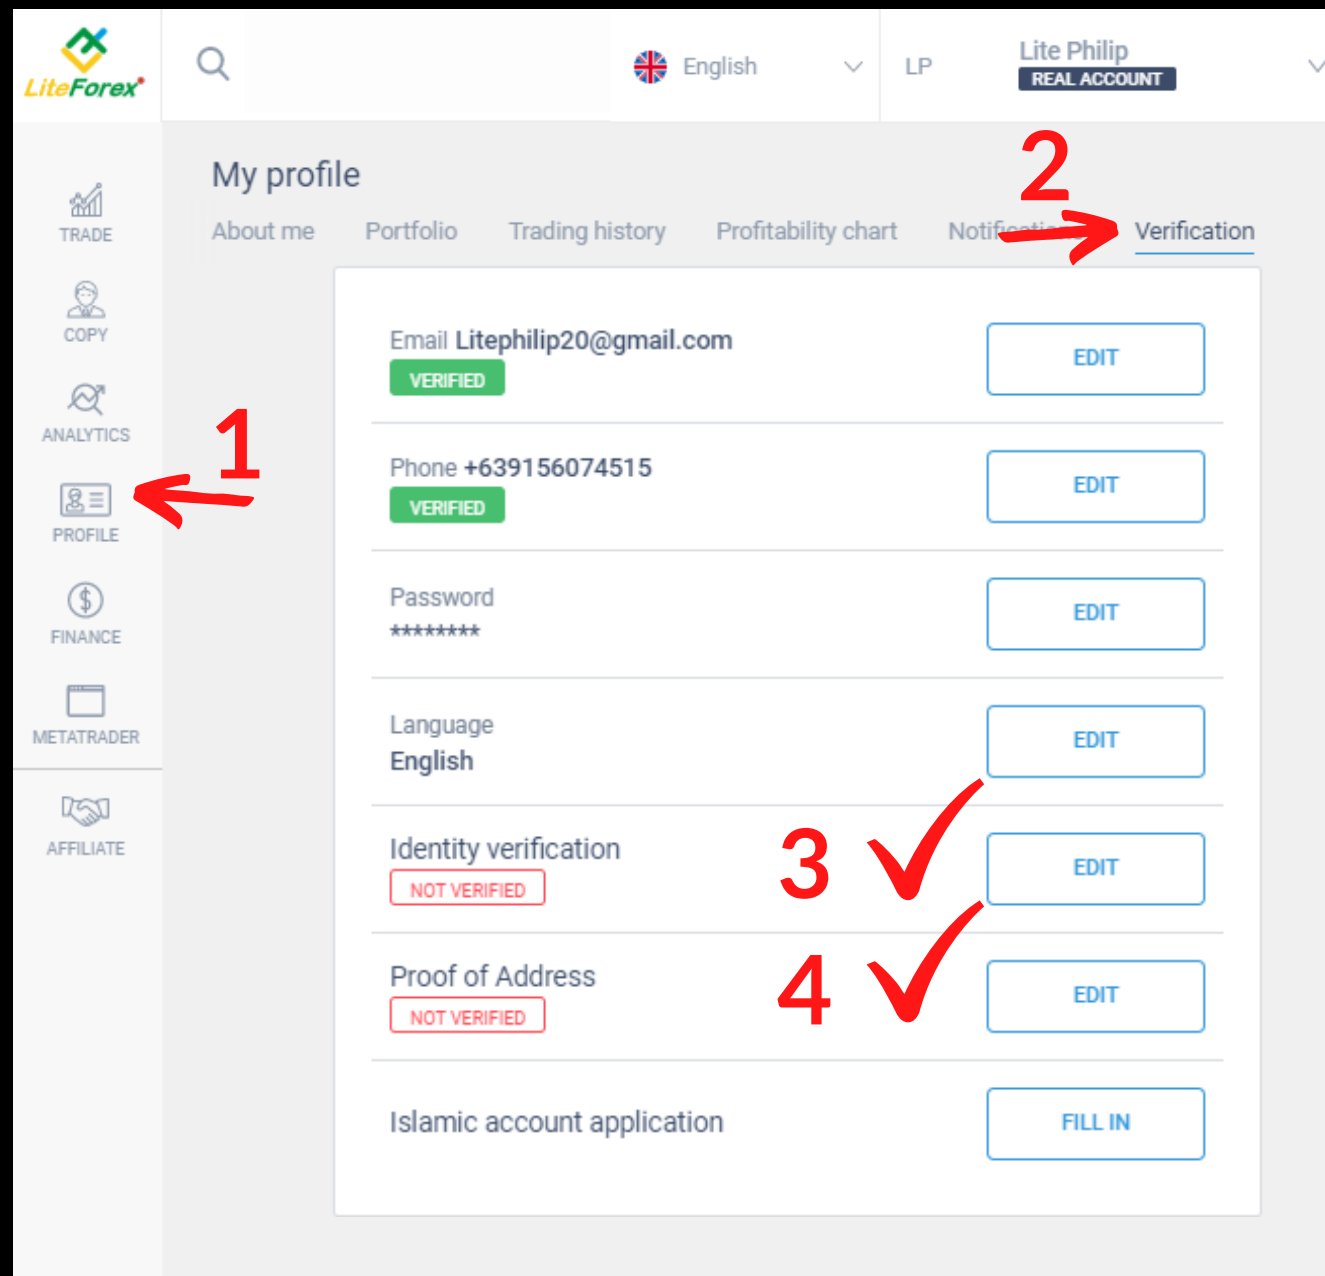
LiteForex

English

LP

Lite Philip
REAL ACCOUNT

TRADE

COPY

ANALYTICS

PROFILE

FINANCE

METATRADER

AFFILIATE

My profile

About me Portfolio Trading history Profitability chart Notifi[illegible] Verification

2

1

Email Litephilip20@gmail.com
VERIFIED
EDIT

Phone +639156074515
VERIFIED
EDIT

Password
********
EDIT

Language
English
EDIT

Identity verification
NOT VERIFIED
3
EDIT

Proof of Address
NOT VERIFIED
4
EDIT

Islamic account application
FILL IN